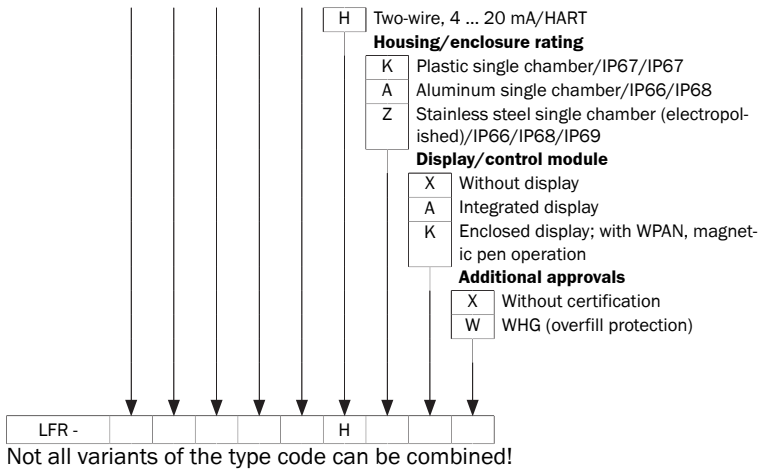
| H | Two-wire, 4 ... 20 mA/HART |
|---|---|

**Housing/enclosure rating**

| K | Plastic single chamber/IP67/IP67 |
|---|---|
| A | Aluminum single chamber/IP66/IP68 |
| Z | Stainless steel single chamber (electropolished)/IP66/IP68/IP69 |

**Display/control module**

| X | Without display |
|---|---|
| A | Integrated display |
| K | Enclosed display; with WPAN, magnetic pen operation |

**Additional approvals**

| X | Without certification |
|---|---|
| W | WHG (overfill protection) |

| LFR - | | | | | | H | | | |
|---|---|---|---|---|---|---|---|---|---|

Not all variants of the type code can be combined!